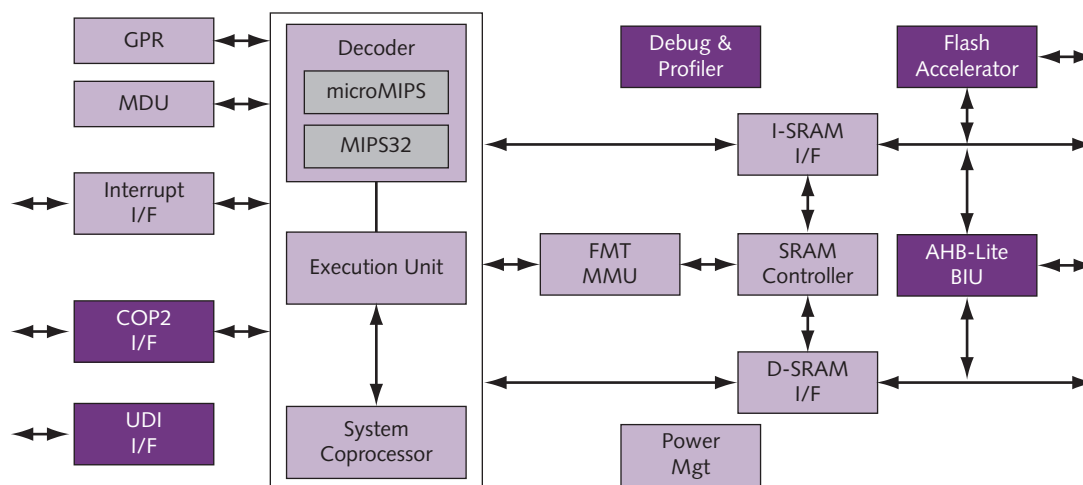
GPR

MDU

Interrupt I/F

COP2 I/F

UDI I/F

Decoder

microMIPS

MIPS32

Execution Unit

System Coprocessor

Debug & Profiler

Flash Accelerator

I-SRAM I/F

FMT MMU

SRAM Controller

AHB-Lite BIU

D-SRAM I/F

Power Mgt